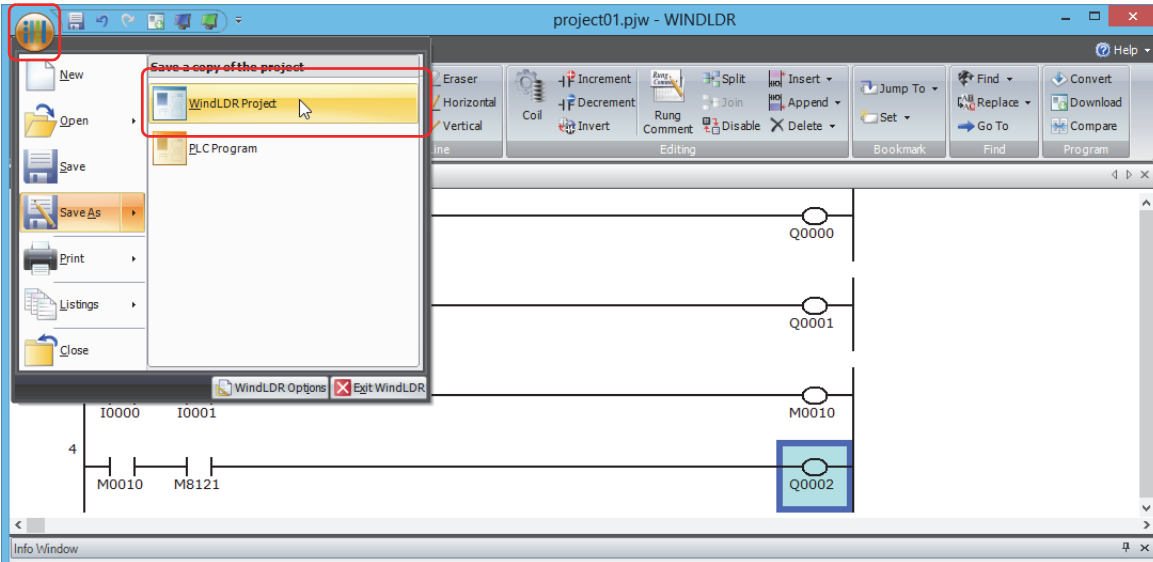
project01.pjw - WINDLDR

Help

New
Open
Save
Save As
Print
Listings
Close

Save a copy of the project

WindLDR Project

PLC Program

WindLDR Options
Exit WindLDR

Eraser
Horizontal
Vertical
ine

Coil
Increment
Decrement
Invert
Rung Comment
Split
Join
Disable
Insert
Append
Delete
Editing

Jump To
Set
Bookmark

Find
Replace
Go To
Find

Convert
Download
Compare
Program

Q0000

Q0001

I0000
I0001
M0010

4
M0010
M8121
Q0002

Info Window